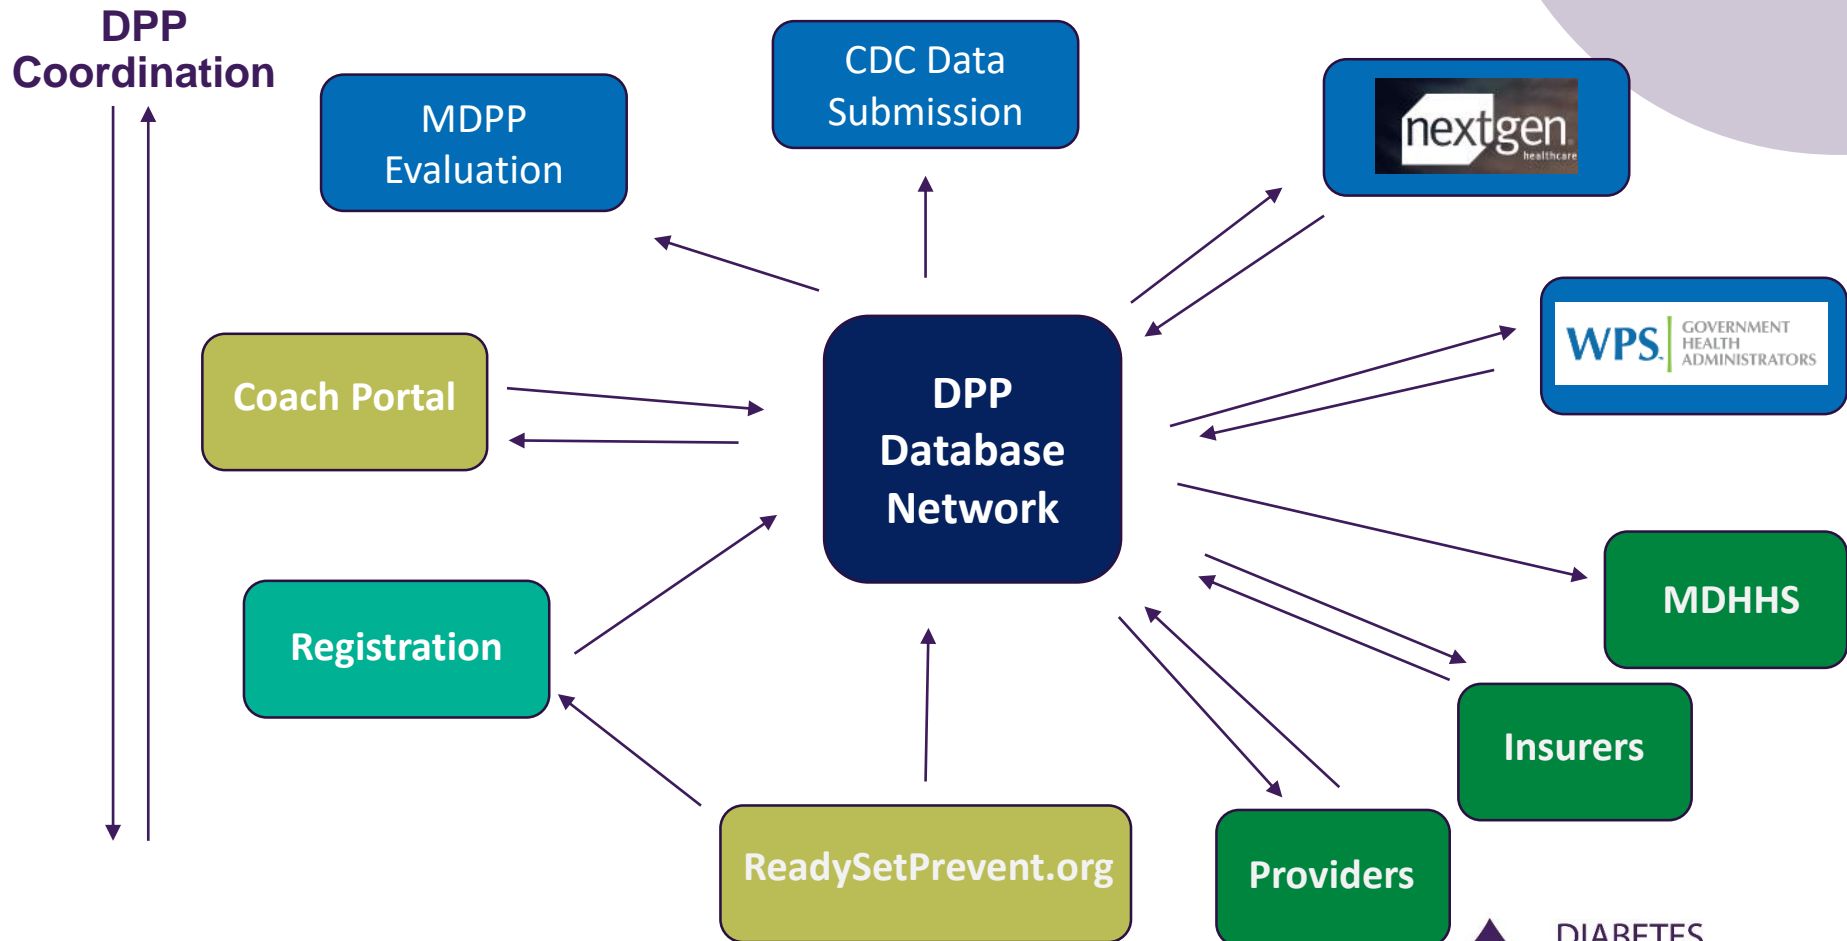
DPP Coordination

MDPP Evaluation

CDC Data Submission

nextgen healthcare

Coach Portal

DPP Database Network

WPS GOVERNMENT HEALTH ADMINISTRATORS

MDHHS

Registration

Insurers

ReadySetPrevent.org

Providers

DIABETES